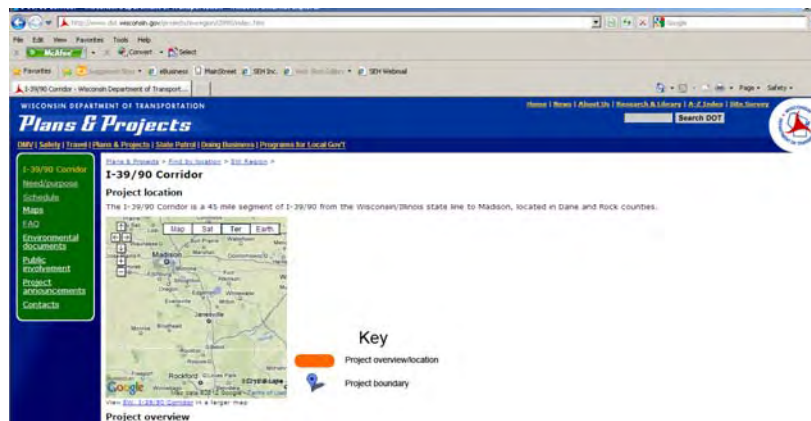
http://www.dot.wisconsin.gov/projects/swregion/i3990/index.htm

File Edit View Favorites Tools Help

McAfee

Convert Select

Favorites Suggested Sites eBusiness MainStreet SEH Inc. Web Slice Gallery SEH Webmail

I-39/90 Corridor - Wisconsin Department of Transport...

Page Safety

WISCONSIN DEPARTMENT OF TRANSPORTATION

Plans & Projects

Home | News | About Us | Research & Library | A-Z Index | Site Survey

Search DOT

DMV | Safety | Travel | Plans & Projects | State Patrol | Doing Business | Programs for Local Gov't

I-39/90 Corridor
Need/purpose
Schedule
Maps
FAQ
Environmental documents
Public involvement
Project announcements
Contacts

Plans & Projects > Find by location > SW Region >

I-39/90 Corridor

Project location

The I-39/90 Corridor is a 45 mile segment of I-39/90 from the Wisconsin/Illinois state line to Madison, located in Dane and Rock counties.

Map Sat Ter Earth

Madison

Janesville

Rockford

Google

View SW: I-39/90 Corridor in a larger map

Key

Project overview/location

Project boundary

Project overview